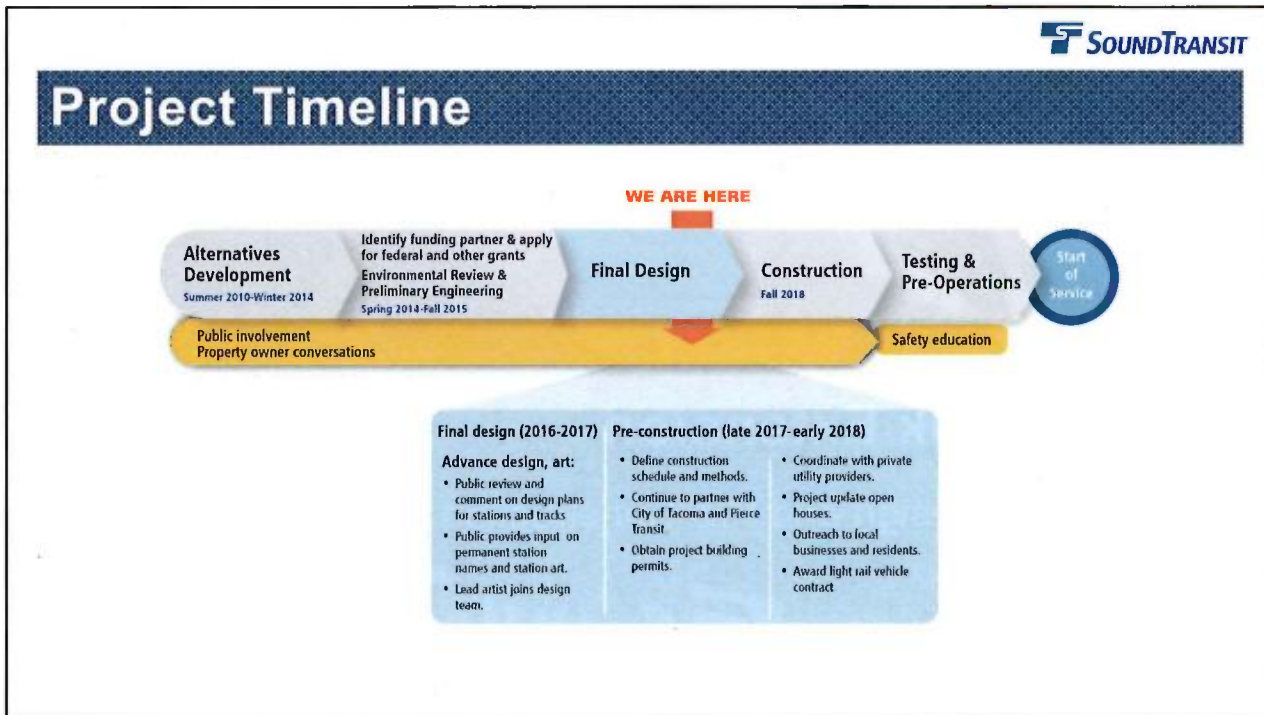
SOUNDTRANSIT

Project Timeline

WE ARE HERE

Alternatives Development
Summer 2010-Winter 2014

Identify funding partner & apply for federal and other grants
Environmental Review & Preliminary Engineering
Spring 2014-Fall 2015

Final Design

Construction
Fall 2018

Testing & Pre-Operations

Start of Service

Public involvement
Property owner conversations

Safety education

Final design (2016-2017)

Advance design, art:
• Public review and comment on design plans for stations and tracks
• Public provides input on permanent station names and station art.
• Lead artist joins design team.

Pre-construction (late 2017-early 2018)

• Define construction schedule and methods.
• Continue to partner with City of Tacoma and Pierce Transit
• Obtain project building permits.

• Coordinate with private utility providers.
• Project update open houses.
• Outreach to local businesses and residents.
• Award light rail vehicle contract